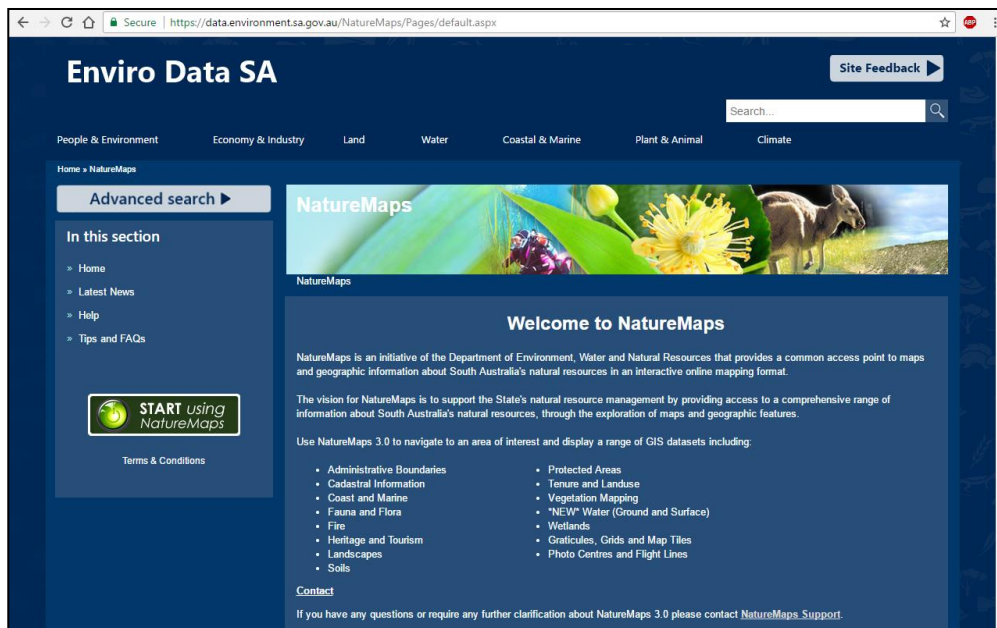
Secure | https://data.environment.sa.gov.au/NatureMaps/Pages/default.aspx

Enviro Data SA

Site Feedback

Search...

People & Environment | Economy & Industry | Land | Water | Coastal & Marine | Plant & Animal | Climate

Home » NatureMaps

Advanced search

In this section

» Home
» Latest News
» Help
» Tips and FAQs

START using NatureMaps

Terms & Conditions

NatureMaps

NatureMaps

Welcome to NatureMaps

NatureMaps is an initiative of the Department of Environment, Water and Natural Resources that provides a common access point to maps and geographic information about South Australia's natural resources in an interactive online mapping format.

The vision for NatureMaps is to support the State's natural resource management by providing access to a comprehensive range of information about South Australia's natural resources, through the exploration of maps and geographic features.

Use NatureMaps 3.0 to navigate to an area of interest and display a range of GIS datasets including:

- Administrative Boundaries
- Cadastral Information
- Coast and Marine
- Fauna and Flora
- Fire
- Heritage and Tourism
- Landscapes
- Soils

- Protected Areas
- Tenure and Landuse
- Vegetation Mapping
- *NEW* Water (Ground and Surface)
- Wetlands
- Graticules, Grids and Map Tiles
- Photo Centres and Flight Lines

Contact

If you have any questions or require any further clarification about NatureMaps 3.0 please contact NatureMaps Support.